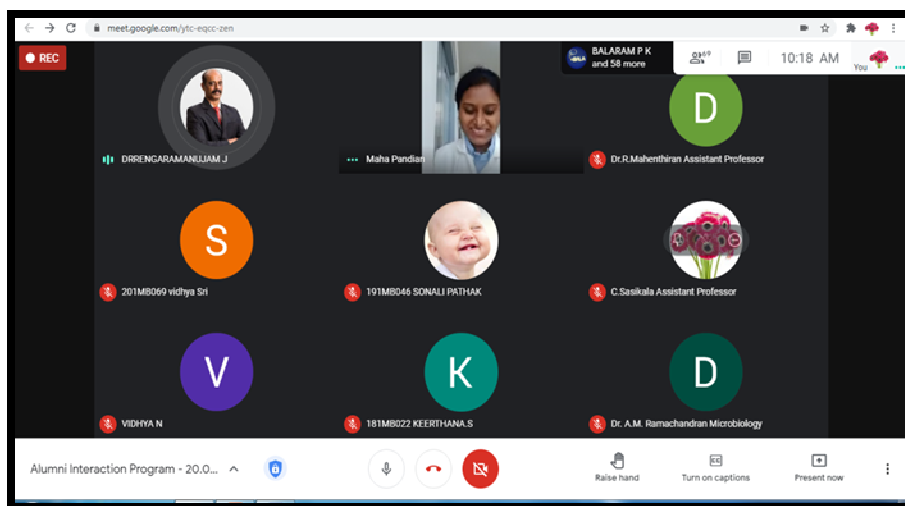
meet.google.com/ytc-eqcc-zen

REC

BALARAM P K
and 58 more

10:18 AM

You

DRRENGARAMANUJAM J

Maha Pandian

D

Dr.R.Mahenthiran Assistant Professor

S

201MB069 vidhya Sri

191MB046 SONALI PATHAK

C.Sasikala Assistant Professor

V

VIDHYA N

K

181MB022 KEERTHANA.S

D

Dr. A.M. Ramachandran Microbiology

Alumni Interaction Program - 20.0...

Raise hand

Turn on captions

Present now